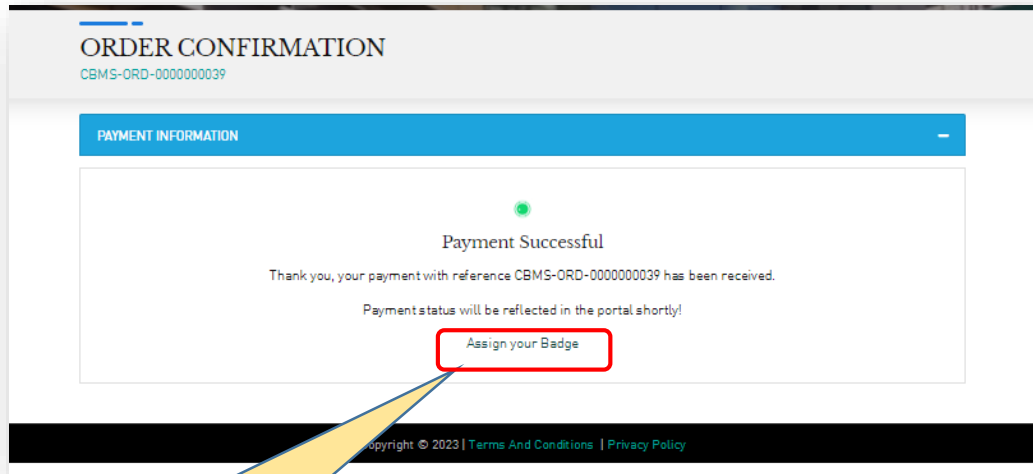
ORDER CONFIRMATION
CBMS-ORD-0000000039

PAYMENT INFORMATION

−

Payment Successful

Thank you, your payment with reference CBMS-ORD-0000000039 has been received.

Payment status will be reflected in the portal shortly!

Assign your Badge

opyright © 2023 | Terms And Conditions | Privacy Policy